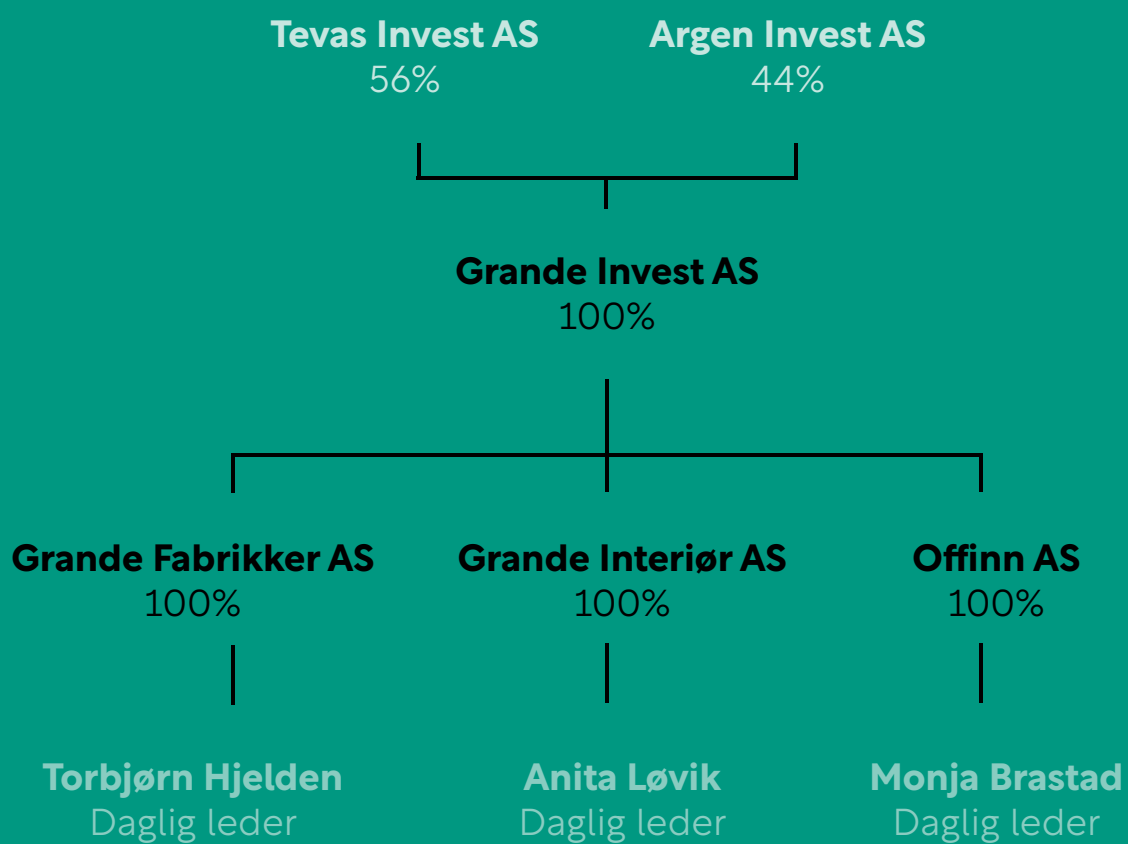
Tevas Invest AS
56%

Argen Invest AS
44%

Grande Invest AS
100%

Grande Fabrikker AS
100%

Grande Interiør AS
100%

Offinn AS
100%

Torbjørn Hjelden
Daglig leder

Anita Løvik
Daglig leder

Monja Brastad
Daglig leder